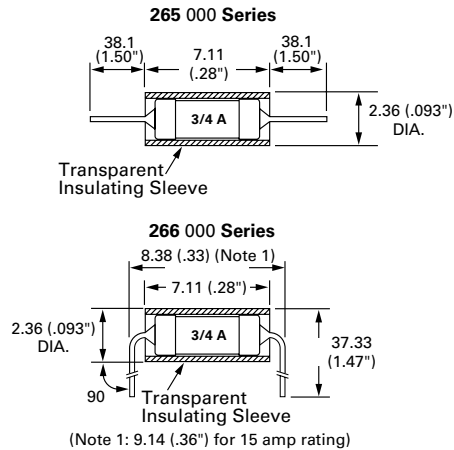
**265** 000 **Series**

38.1
(1.50")

7.11
(.28")

38.1
(1.50")

3/4 A

2.36 (.093")
DIA.

Transparent
Insulating Sleeve

**266** 000 **Series**

8.38 (.33) (Note 1)

7.11 (.28")

2.36 (.093")
DIA.

3/4 A

37.33
(1.47")

90

Transparent
Insulating Sleeve

(Note 1: 9.14 (.36") for 15 amp rating)